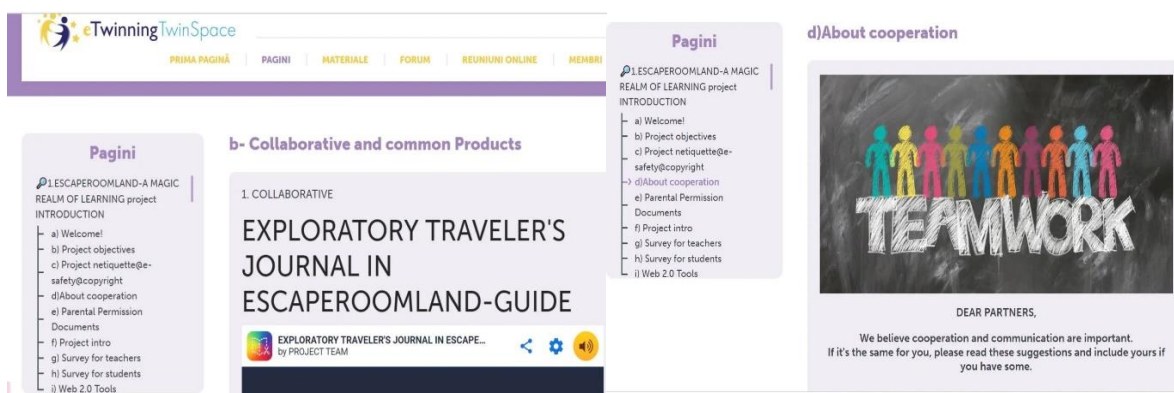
eTwinning TwinSpace

PRIMA PAGINĂ | PAGINI | MATERIALE | FORUM | REUNIUNI ONLINE | MEMBRI

Pagini

1.ESCAPEROOMLAND-A MAGIC REALM OF LEARNING project INTRODUCTION
a) Welcome!
b) Project objectives
c) Project netiquette@e-safety@copyright
d)About cooperation
e) Parental Permission Documents
f) Project intro
g) Survey for teachers
h) Survey for students
i) Web 2.0 Tools

b- Collaborative and common Products

1. COLLABORATIVE

EXPLORATORY TRAVELER'S JOURNAL IN ESCAPEROOMLAND-GUIDE

EXPLORATORY TRAVELER'S JOURNAL IN ESCAPE...
by PROJECT TEAM

Pagini

1.ESCAPEROOMLAND-A MAGIC REALM OF LEARNING project INTRODUCTION
a) Welcome!
b) Project objectives
c) Project netiquette@e-safety@copyright
d)About cooperation
e) Parental Permission Documents
f) Project intro
g) Survey for teachers
h) Survey for students
i) Web 2.0 Tools

d)About cooperation

TEAMWORK

DEAR PARTNERS,

We believe cooperation and communication are important.
If it's the same for you, please read these suggestions and include yours if you have some.